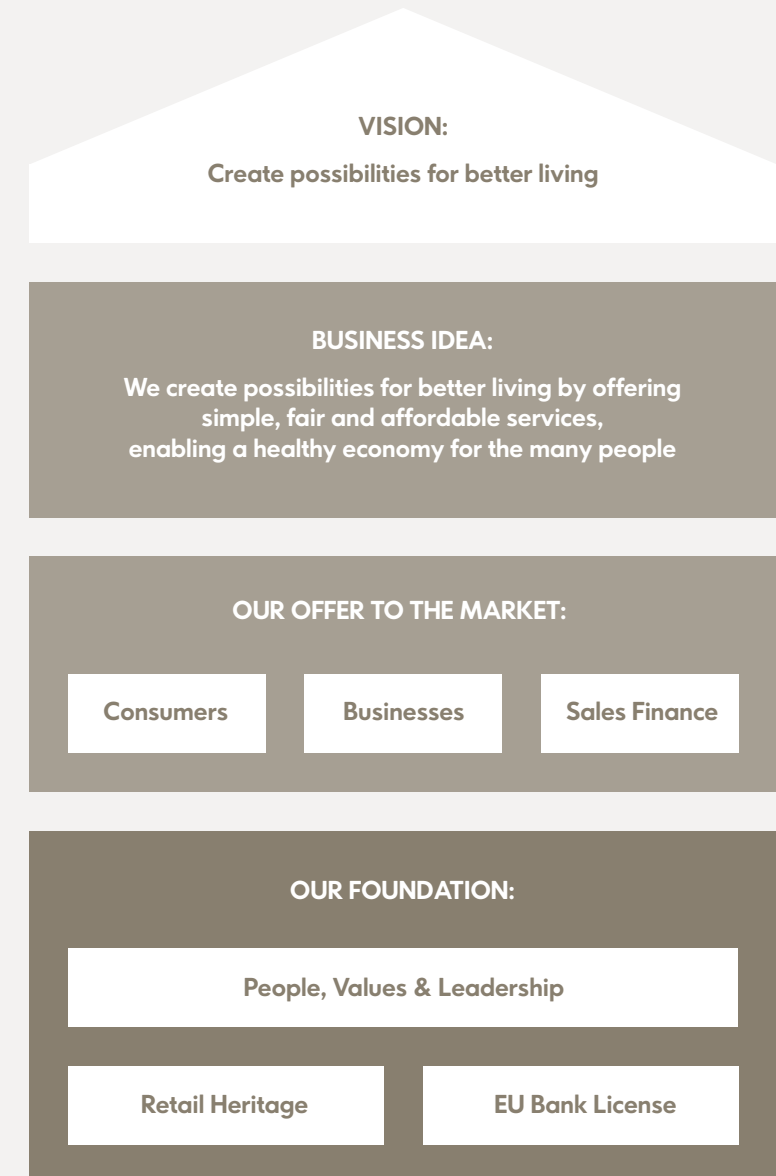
VISION:

Create possibilities for better living

BUSINESS IDEA:

We create possibilities for better living by offering simple, fair and affordable services, enabling a healthy economy for the many people

OUR OFFER TO THE MARKET:

Consumers

Businesses

Sales Finance

OUR FOUNDATION:

People, Values & Leadership

Retail Heritage

EU Bank License